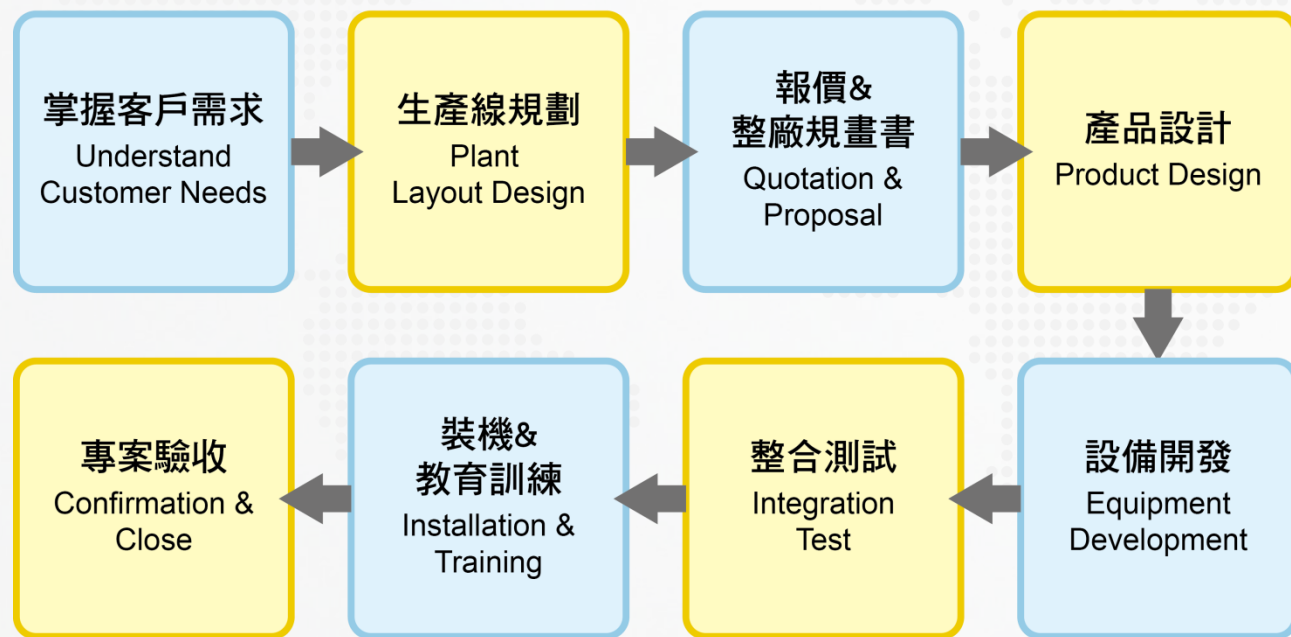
掌握客戶需求
Understand Customer Needs

生產線規劃
Plant Layout Design

報價&
整廠規畫書
Quotation & Proposal

產品設計
Product Design

設備開發
Equipment Development

整合測試
Integration Test

裝機&
教育訓練
Installation & Training

專案驗收
Confirmation & Close